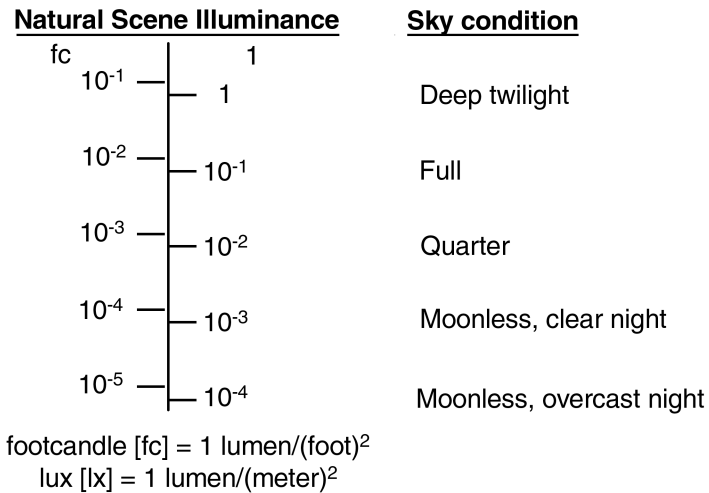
Natural Scene Illuminance

Sky condition

fc

1

$10^{-1}$

1

Deep twilight

$10^{-2}$

$10^{-1}$

Full

$10^{-3}$

$10^{-2}$

Quarter

$10^{-4}$

$10^{-3}$

Moonless, clear night

$10^{-5}$

$10^{-4}$

Moonless, overcast night

footcandle [fc] = 1 lumen/(foot)$^2$
lux [lx] = 1 lumen/(meter)$^2$